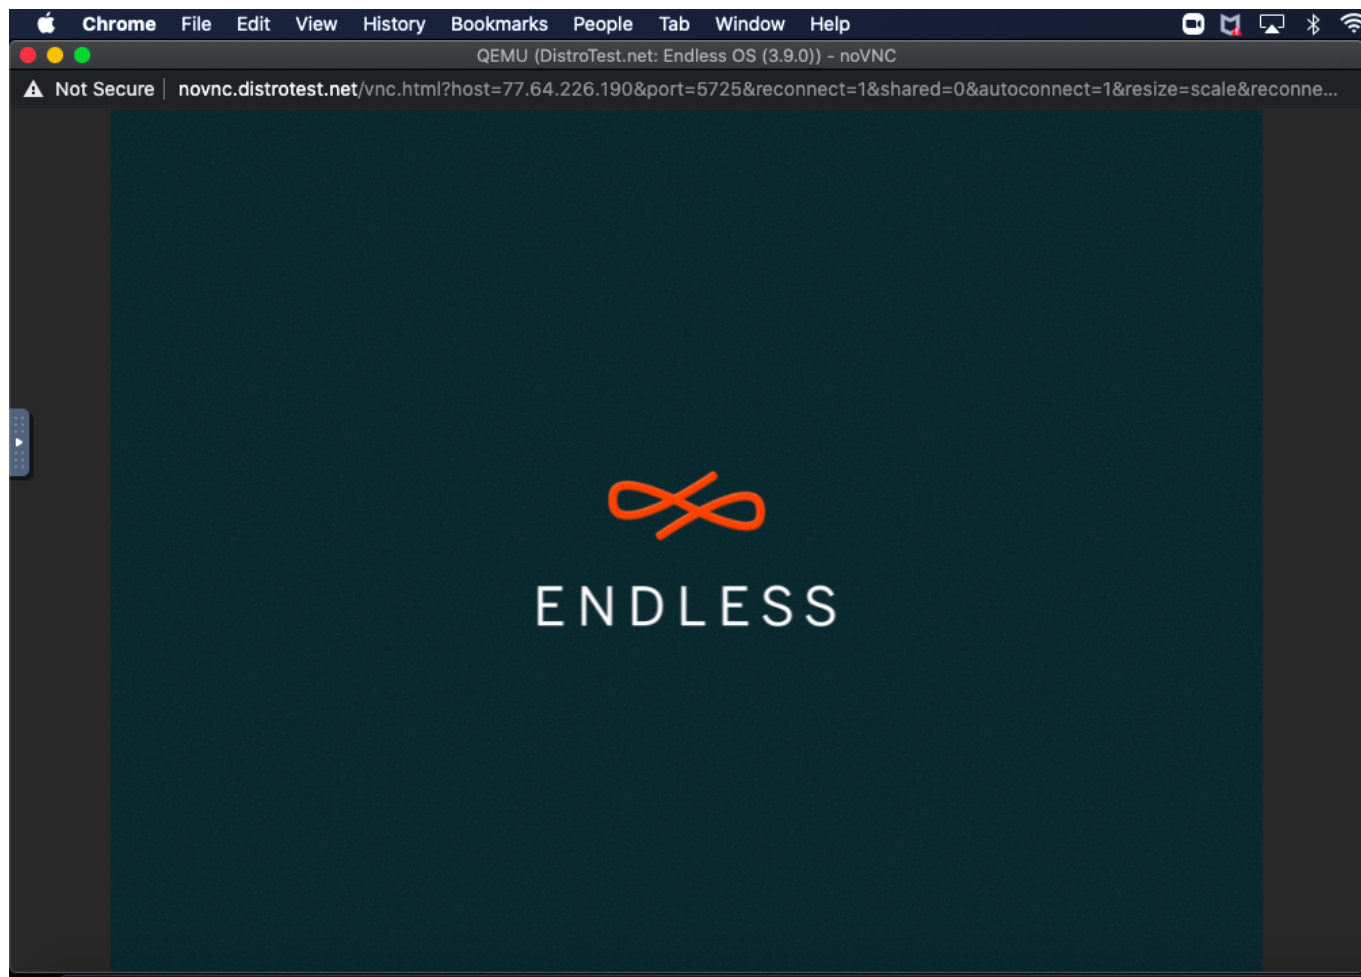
Chrome File Edit View History Bookmarks People Tab Window Help

QEMU (DistroTest.net: Endless OS (3.9.0)) - noVNC

Not Secure novnc.distrotest.net/vnc.html?host=77.64.226.190&port=5725&reconnect=1&shared=0&autoconnect=1&resize=scale&reconne...

ENDLESS